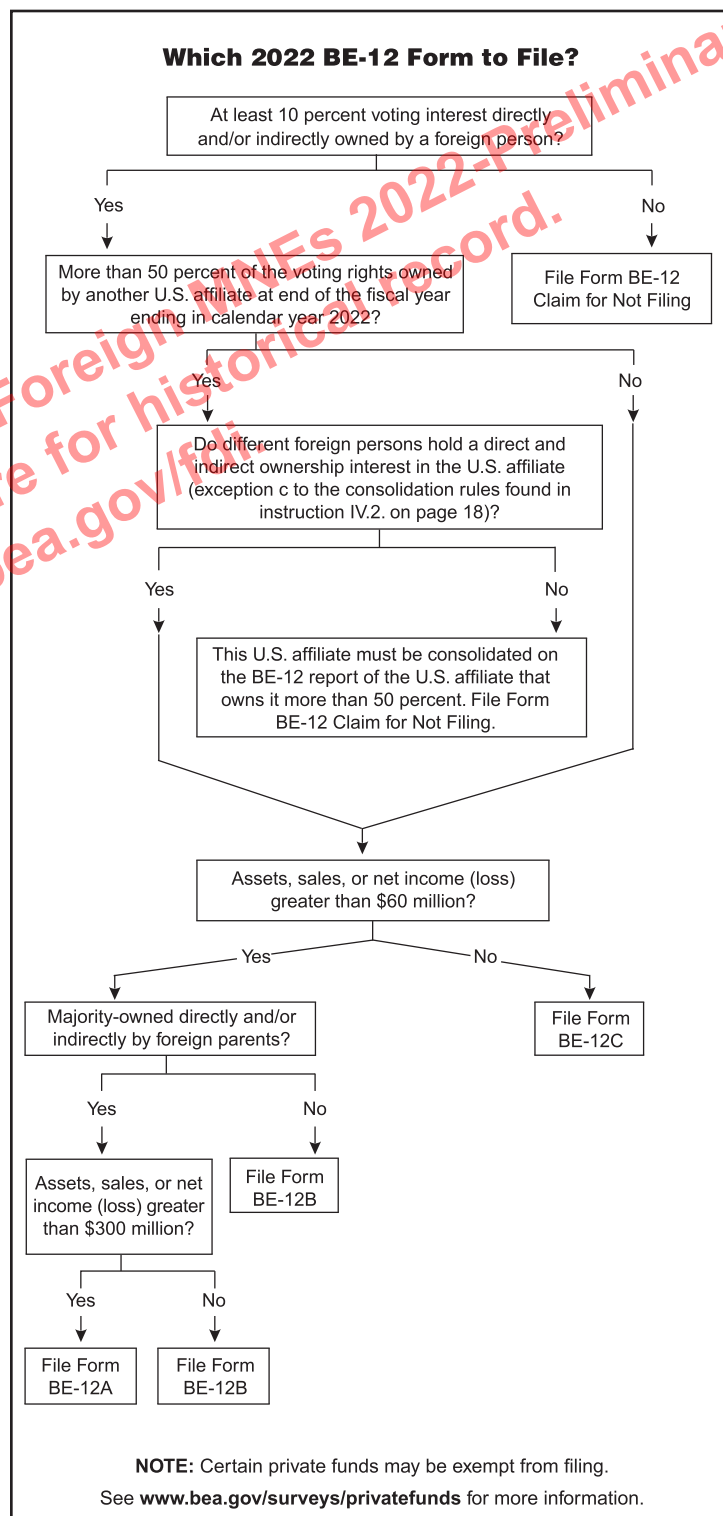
Which 2022 BE-12 Form to File?

At least 10 percent voting interest directly and/or indirectly owned by a foreign person?

Yes

No

File Form BE-12 Claim for Not Filing

More than 50 percent of the voting rights owned by another U.S. affiliate at end of the fiscal year ending in calendar year 2022?

Yes

No

Do different foreign persons hold a direct and indirect ownership interest in the U.S. affiliate (exception c to the consolidation rules found in instruction IV.2. on page 18)?

Yes

No

This U.S. affiliate must be consolidated on the BE-12 report of the U.S. affiliate that owns it more than 50 percent. File Form BE-12 Claim for Not Filing.

Assets, sales, or net income (loss) greater than $60 million?

Yes

No

File Form BE-12C

Majority-owned directly and/or indirectly by foreign parents?

Yes

No

File Form BE-12B

Assets, sales, or net income (loss) greater than $300 million?

Yes

No

File Form BE-12A

File Form BE-12B

NOTE: Certain private funds may be exempt from filing.
See www.bea.gov/surveys/privatefunds for more information.

Foreign MNEs 2022-Preliminary
e for historical record.
bea.gov/fdi.